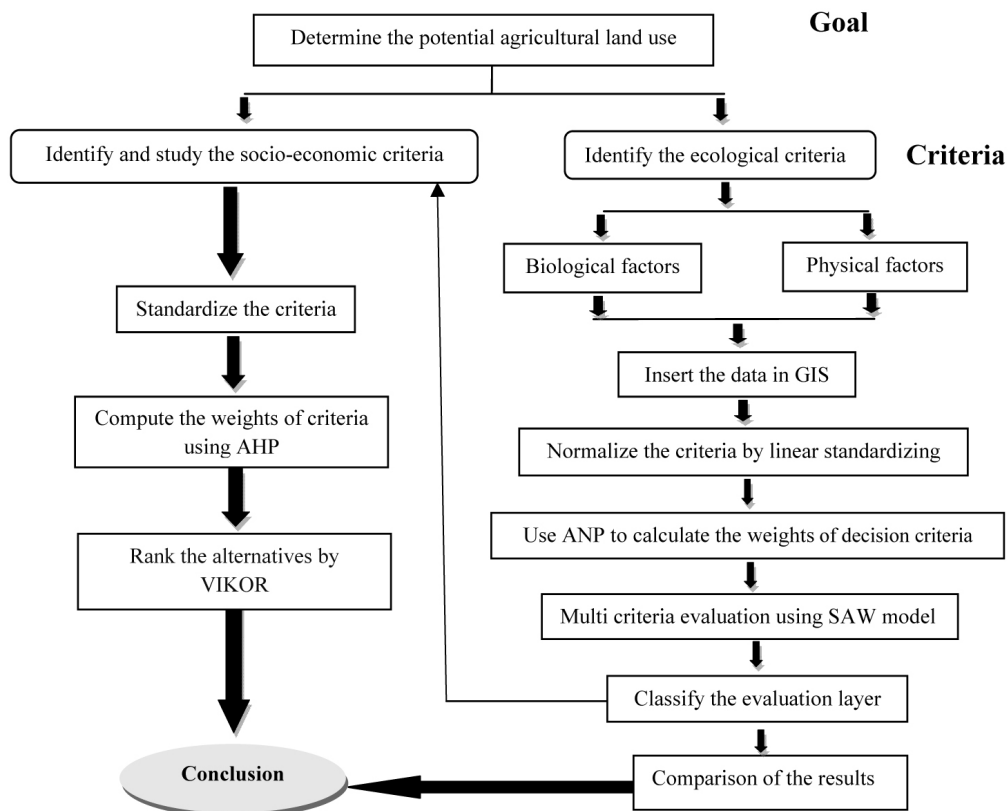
Goal

Determine the potential agricultural land use

Criteria

Identify and study the socio-economic criteria

Identify the ecological criteria

Biological factors

Physical factors

Standardize the criteria

Insert the data in GIS

Compute the weights of criteria using AHP

Normalize the criteria by linear standardizing

Use ANP to calculate the weights of decision criteria

Rank the alternatives by VIKOR

Multi criteria evaluation using SAW model

Classify the evaluation layer

Conclusion

Comparison of the results